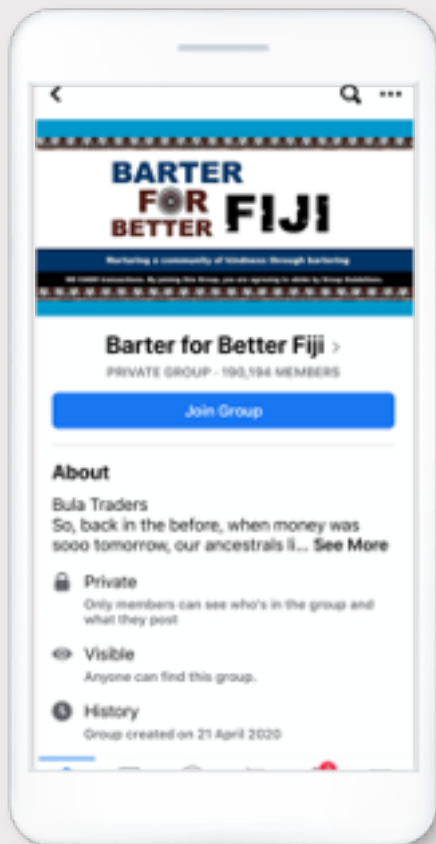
BARTER FOR BETTER FIJI

Nurturing a community of kindness through bartering

NO CASH transactions. By joining this Group, you are agreeing to abide by Group Guidelines.

Barter for Better Fiji

PRIVATE GROUP · 190,194 MEMBERS

Join Group

About

Bula Traders
So, back in the before, when money was sooo tomorrow, our ancestrals li... See More

Private
Only members can see who's in the group and what they post

Visible
Anyone can find this group.

History
Group created on 21 April 2020